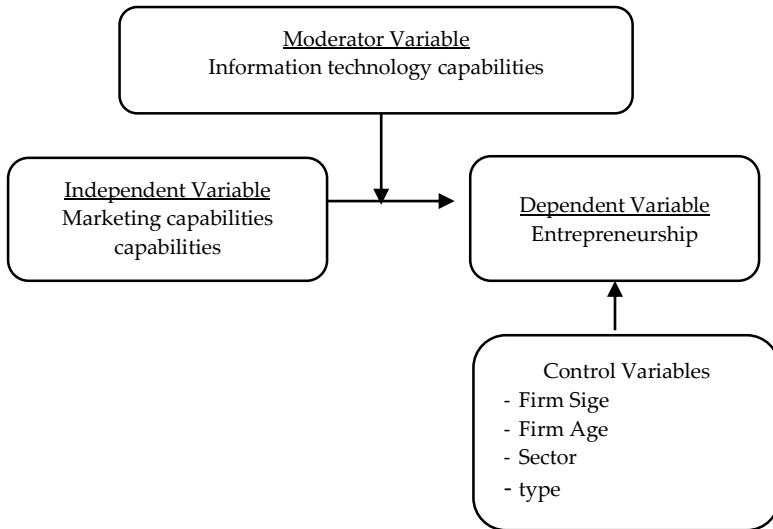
Moderator Variable
Information technology capabilities

Independent Variable
Marketing capabilities capabilities

Dependent Variable
Entrepreneurship

Control Variables
- Firm Sige
- Firm Age
- Sector
- type